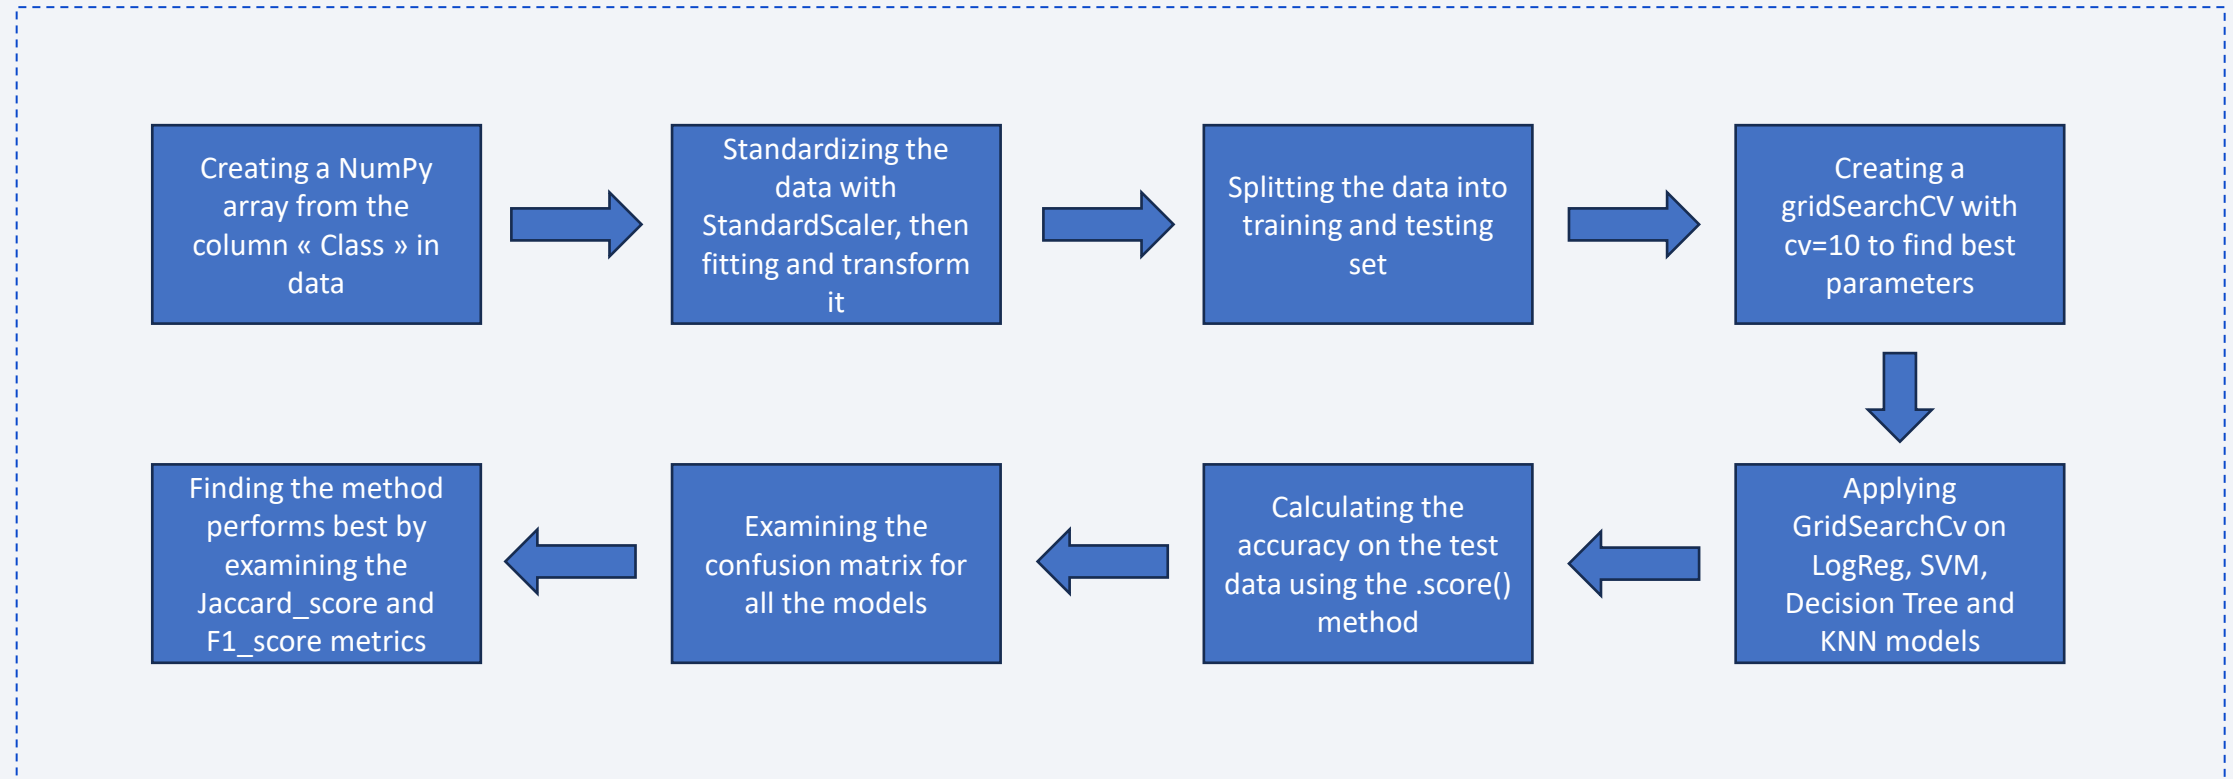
Creating a NumPy array from the column « Class » in data

Standardizing the data with StandardScaler, then fitting and transform it

Splitting the data into training and testing set

Creating a gridSearchCV with cv=10 to find best parameters

Applying GridSearchCv on LogReg, SVM, Decision Tree and KNN models

Calculating the accuracy on the test data using the .score() method

Examining the confusion matrix for all the models

Finding the method performs best by examining the Jaccard_score and F1_score metrics